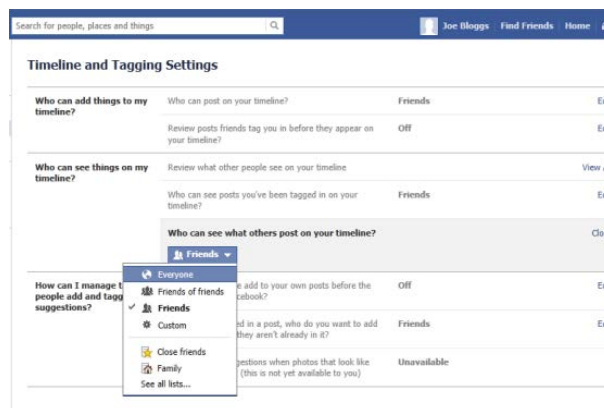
Search for people, places and things

Joe Bloggs Find Friends Home

Timeline and Tagging Settings

| | | | |
|---|---|---|---|
| Who can add things to my timeline? | Who can post on your timeline? | Friends | E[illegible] |
| | Review posts friends tag you in before they appear on your timeline? | Off | E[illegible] |
| Who can see things on my timeline? | Review what other people see on your timeline | | View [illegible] |
| | Who can see posts you've been tagged in on your timeline? | Friends | E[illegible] |
| | Who can see what others post on your timeline? | | Clo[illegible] |
| How can I manage t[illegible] people add and tagg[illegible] suggestions? | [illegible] add to your own posts before the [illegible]cebook? | Off | E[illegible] |
| | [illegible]ed in a post, who do you want to add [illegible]they aren't already in it? | Friends | E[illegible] |
| | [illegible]gestions when photos that look like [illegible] (this is not yet available to you) | Unavailable | |

Friends

Everyone
Friends of friends
✓ Friends
Custom
Close friends
Family
See all lists...